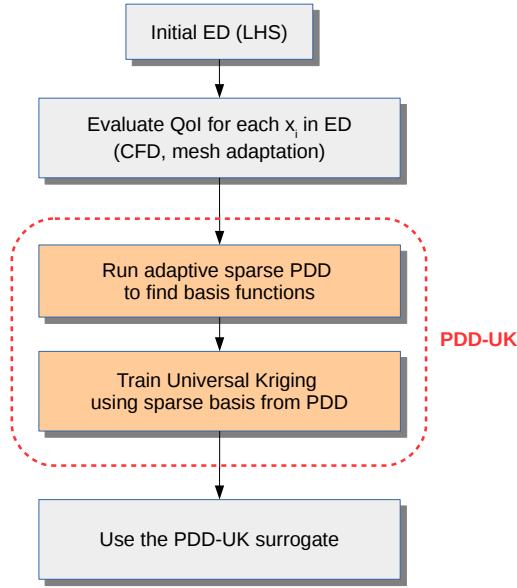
Initial ED (LHS)

Evaluate QoI for each $x_i$ in ED (CFD, mesh adaptation)

Run adaptive sparse PDD to find basis functions

Train Universal Kriging using sparse basis from PDD

PDD-UK

Use the PDD-UK surrogate